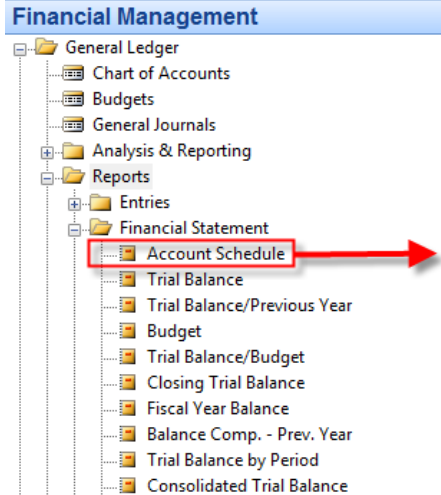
Financial Management

General Ledger

Chart of Accounts

Budgets

General Journals

Analysis & Reporting

Reports

Entries

Financial Statement

Account Schedule

Trial Balance

Trial Balance/Previous Year

Budget

Trial Balance/Budget

Closing Trial Balance

Fiscal Year Balance

Balance Comp. - Prev. Year

Trial Balance by Period

Consolidated Trial Balance